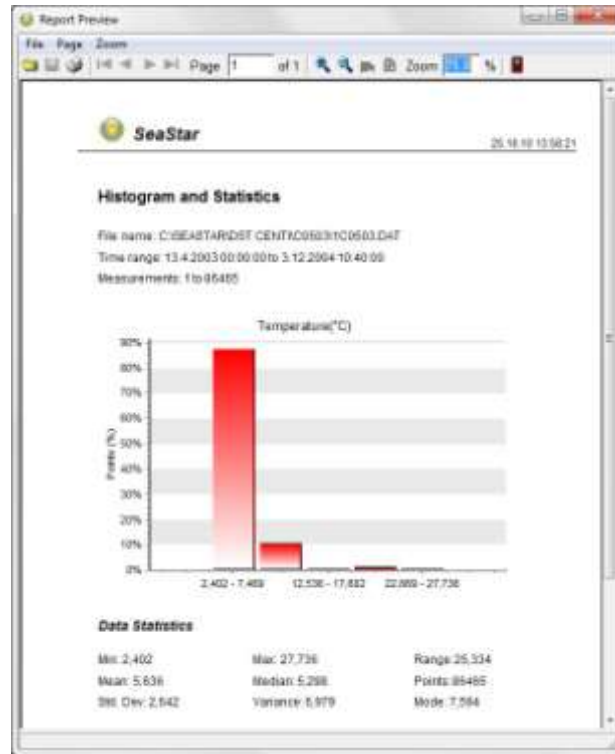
Report Preview

File Page Zoom

Page 1 of 1 Zoom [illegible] %

SeaStar

25.10.10 13:58:21

Histogram and Statistics

File name: C:\SEASTAR\DST CENTI\C0503\1C0503.DAT
Time range: 13.4.2003 00:00:00 to 3.12.2004 10:40:00
Measurements: 1 to 85485

Temperature(°C)

Points (%)

90%
80%
70%
60%
50%
40%
30%
20%
10%
0%

2,402 - 7,469
12,536 - 17,602
22,669 - 27,736

Data Statistics

Min: 2,402
Max: 27,736
Range: 25,334
Mean: 5,636
Median: 5,298
Points: 85485
Std. Dev: 2,642
Variance: 6,979
Mode: 7,594